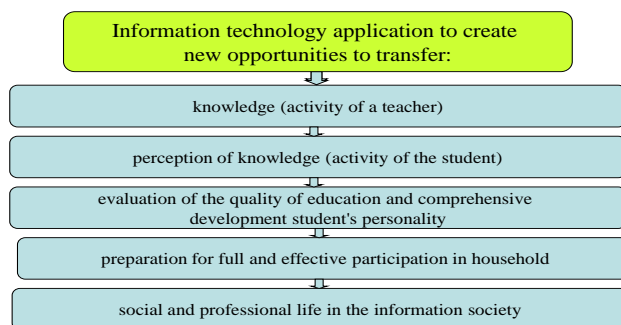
Information technology application to create new opportunities to transfer:

knowledge (activity of a teacher)

perception of knowledge (activity of the student)

evaluation of the quality of education and comprehensive development student's personality

preparation for full and effective participation in household

social and professional life in the information society